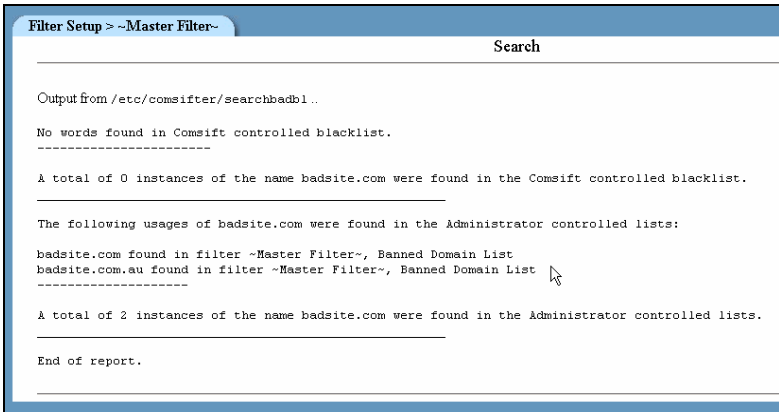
Filter Setup > ~Master Filter~

Search

Output from /etc/comsifter/searchbadbl ..

No words found in Comsift controlled blacklist.
-----------------------

A total of 0 instances of the name badsite.com were found in the Comsift controlled blacklist.

The following usages of badsite.com were found in the Administrator controlled lists:

badsite.com found in filter ~Master Filter~, Banned Domain List
badsite.com.au found in filter ~Master Filter~, Banned Domain List
--------------------

A total of 2 instances of the name badsite.com were found in the Administrator controlled lists.

End of report.